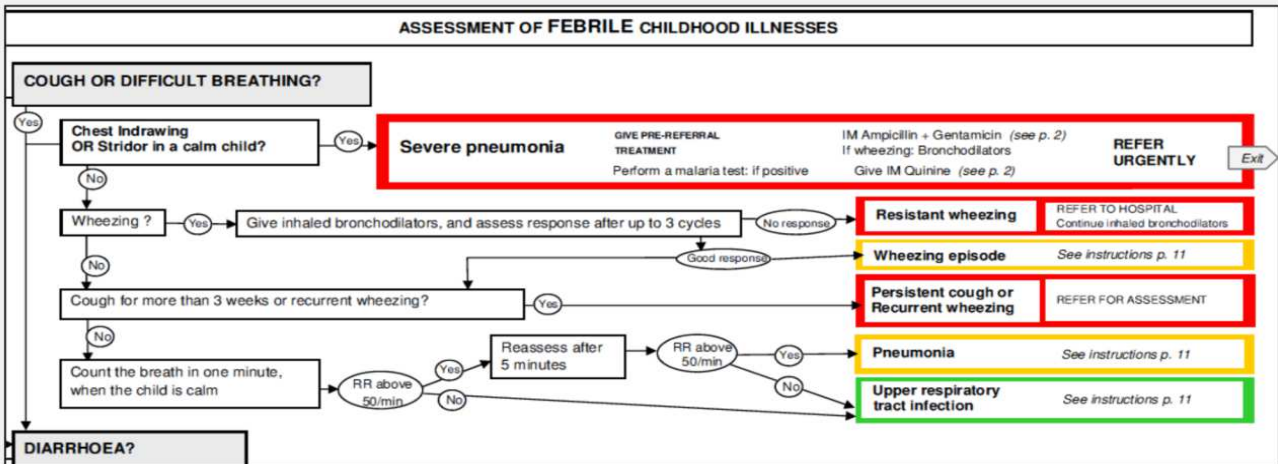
ASSESSMENT OF FEBRILE CHILDHOOD ILLNESSES

COUGH OR DIFFICULT BREATHING?

Yes

Chest Indrawing
OR Stridor in a calm child?

Yes

Severe pneumonia

GIVE PRE-REFERRAL TREATMENT

IM Ampicillin + Gentamicin (see p. 2)
If wheezing: Bronchodilators

REFER URGENTLY

Exit

Perform a malaria test: if positive

Give IM Quinine (see p. 2)

No

Wheezing ?

Yes

Give inhaled bronchodilators, and assess response after up to 3 cycles

No response

Resistant wheezing

REFER TO HOSPITAL
Continue inhaled bronchodilators

Good response

Wheezing episode

See instructions p. 11

No

Cough for more than 3 weeks or recurrent wheezing?

Yes

Persistent cough or Recurrent wheezing

REFER FOR ASSESSMENT

No

Reassess after 5 minutes

RR above 50/min

Yes

Pneumonia

See instructions p. 11

Count the breath in one minute, when the child is calm

RR above 50/min

Yes

No

No

Upper respiratory tract infection

See instructions p. 11

DIARRHOEA?